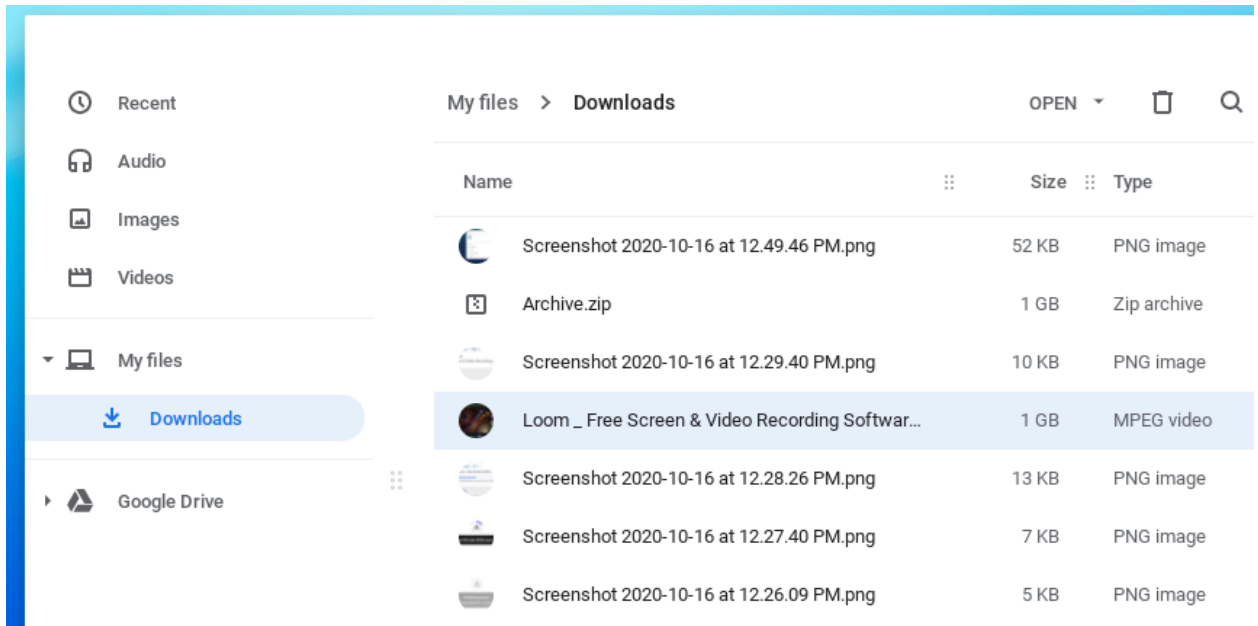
Recent
Audio
Images
Videos
My files
Downloads
Google Drive

My files > Downloads

OPEN

| Name | Size | Type |
|---|---|---|
| Screenshot 2020-10-16 at 12.49.46 PM.png | 52 KB | PNG image |
| Archive.zip | 1 GB | Zip archive |
| Screenshot 2020-10-16 at 12.29.40 PM.png | 10 KB | PNG image |
| Loom _ Free Screen & Video Recording Softwar... | 1 GB | MPEG video |
| Screenshot 2020-10-16 at 12.28.26 PM.png | 13 KB | PNG image |
| Screenshot 2020-10-16 at 12.27.40 PM.png | 7 KB | PNG image |
| Screenshot 2020-10-16 at 12.26.09 PM.png | 5 KB | PNG image |